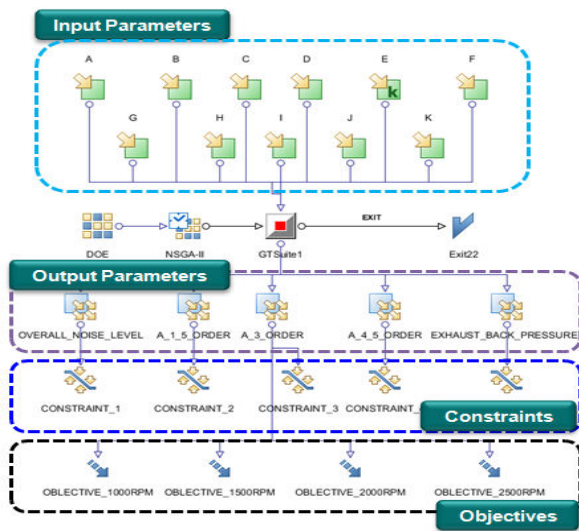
Input Parameters

A B C D E F

k

G H I J K

EXIT

DOE NSGA-II GTSuite1 Exit22

Output Parameters

OVERALL_NOISE_LEVEL A_1_5_ORDER A_3_ORDER A_4_5_ORDER EXHAUST_BACK_PRESSURE

CONSTRAINT_1 CONSTRAINT_2 CONSTRAINT_3 CONSTRAINT_

Constraints

OBJECTIVE_1000RPM OBJECTIVE_1500RPM OBJECTIVE_2000RPM OBJECTIVE_2500RPM

Objectives